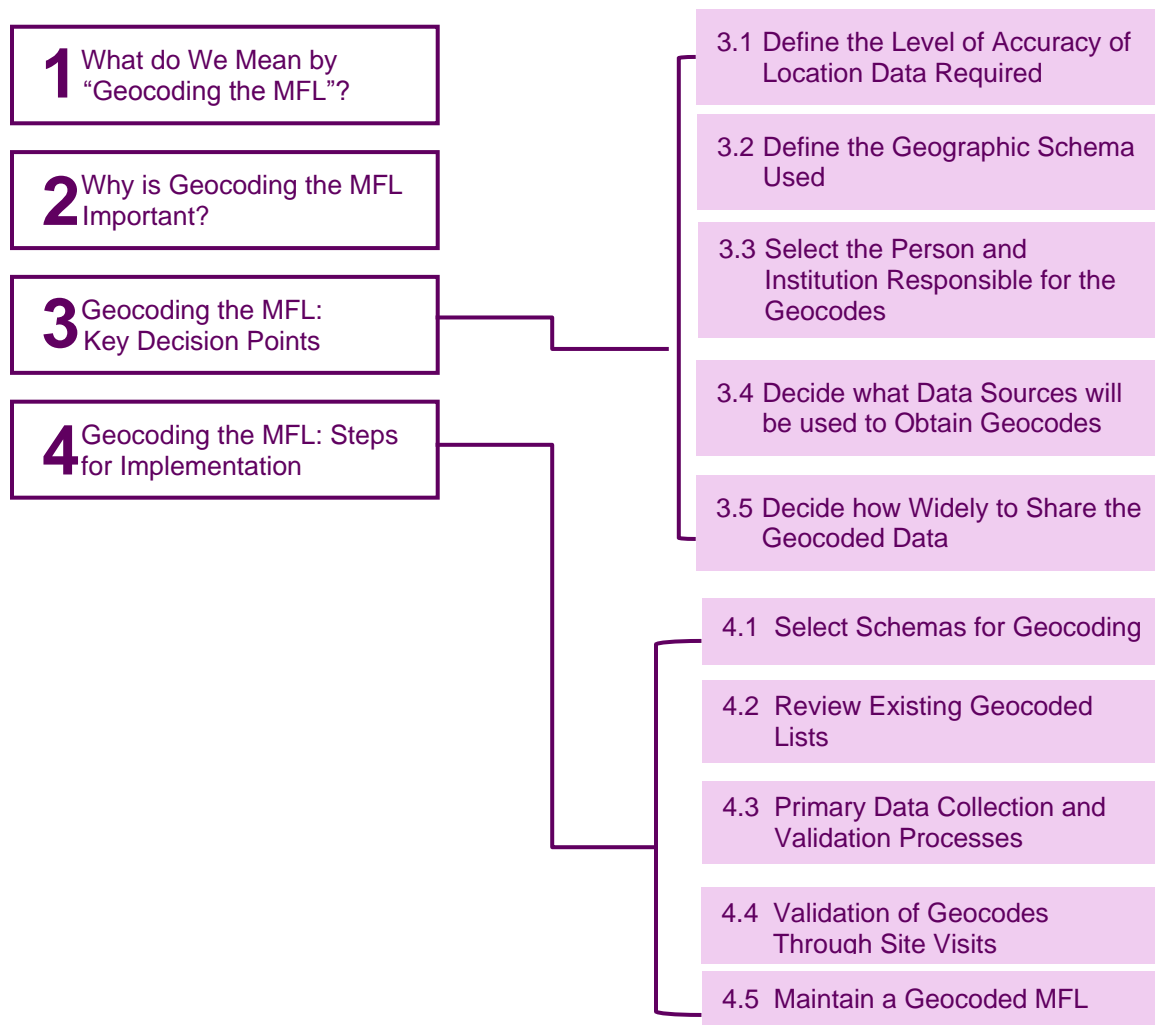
1 What do We Mean by "Geocoding the MFL"?

2 Why is Geocoding the MFL Important?

3 Geocoding the MFL: Key Decision Points

4 Geocoding the MFL: Steps for Implementation

3.1 Define the Level of Accuracy of Location Data Required

3.2 Define the Geographic Schema Used

3.3 Select the Person and Institution Responsible for the Geocodes

3.4 Decide what Data Sources will be used to Obtain Geocodes

3.5 Decide how Widely to Share the Geocoded Data

4.1 Select Schemas for Geocoding

4.2 Review Existing Geocoded Lists

4.3 Primary Data Collection and Validation Processes

4.4 Validation of Geocodes Through Site Visits

4.5 Maintain a Geocoded MFL